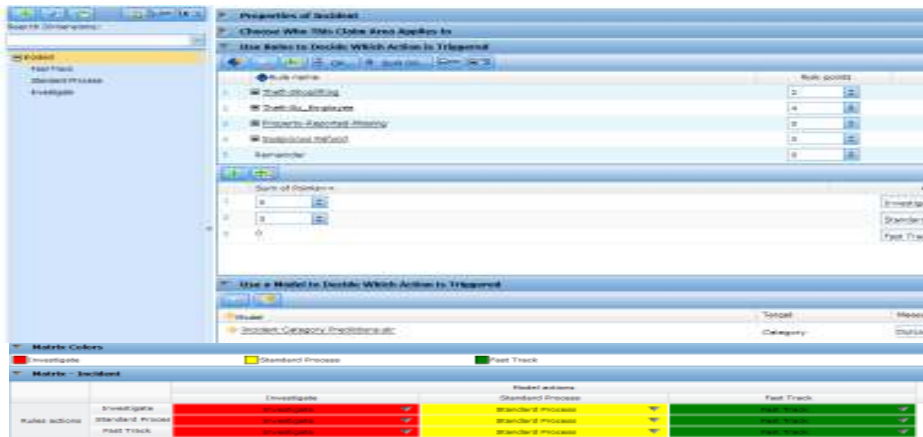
Search Dimensions:

Incident
Fast Track
Standard Process
Investigate

Properties of Incident

Choose Who This Claim Area Applies to

Use Rules to Decide Which Action is Triggered

| | Rule name | Rule points |
|---|---|---|
| 1 | Theft-Shoplifting | 2 |
| 2 | Theft-By_Employee | 4 |
| 3 | Property-Reported-Missing | 0 |
| 4 | Suspicious Refund | 0 |
| 5 | Remainder | 0 |

| | Sum of Points>= | |
|---|---|---|
| 1 | 6 | Investigate |
| 2 | 3 | Standard |
| 3 | 0 | Fast Track |

Use a Model to Decide Which Action is Triggered

| Model | Target | Measure |
|---|---|---|
| Incident Category Predictions.str | Category | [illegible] |

Matrix Colors
Investigate
Standard Process
Fast Track

Matrix - Incident

| | | Model actions | | |
|---|---|---|---|---|
| | | Investigate | Standard Process | Fast Track |
| Rules actions | Investigate | Investigate | Standard Process | Fast Track |
| | Standard Process | Investigate | Standard Process | Fast Track |
| | Fast Track | Investigate | Standard Process | Fast Track |